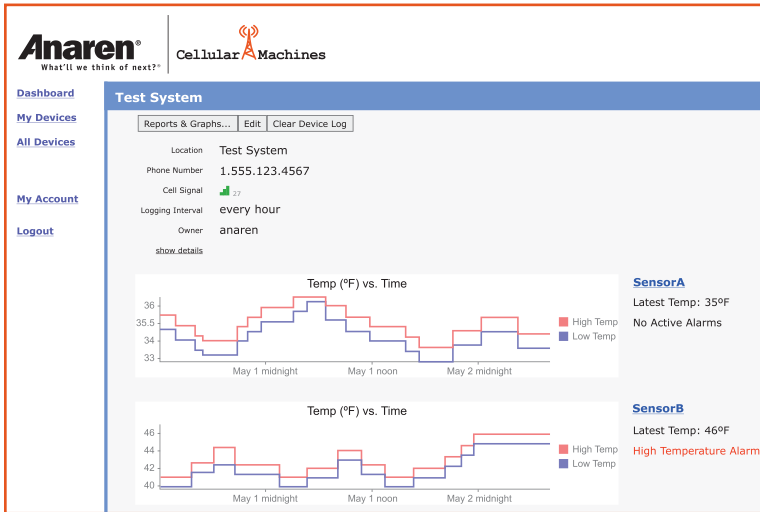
Anaren®
What'll we think of next?®

Cellular Machines

Dashboard
My Devices
All Devices

My Account

Logout

Test System

Reports & Graphs... Edit Clear Device Log

Location Test System
Phone Number 1.555.123.4567
Cell Signal 27
Logging Interval every hour
Owner anaren
show details

Temp (ºF) vs. Time
36
35.5
34
33
May 1 midnight May 1 noon May 2 midnight
High Temp
Low Temp

SensorA
Latest Temp: 35ºF
No Active Alarms

Temp (ºF) vs. Time
46
44
42
40
May 1 midnight May 1 noon May 2 midnight
High Temp
Low Temp

SensorB
Latest Temp: 46ºF
High Temperature Alarm